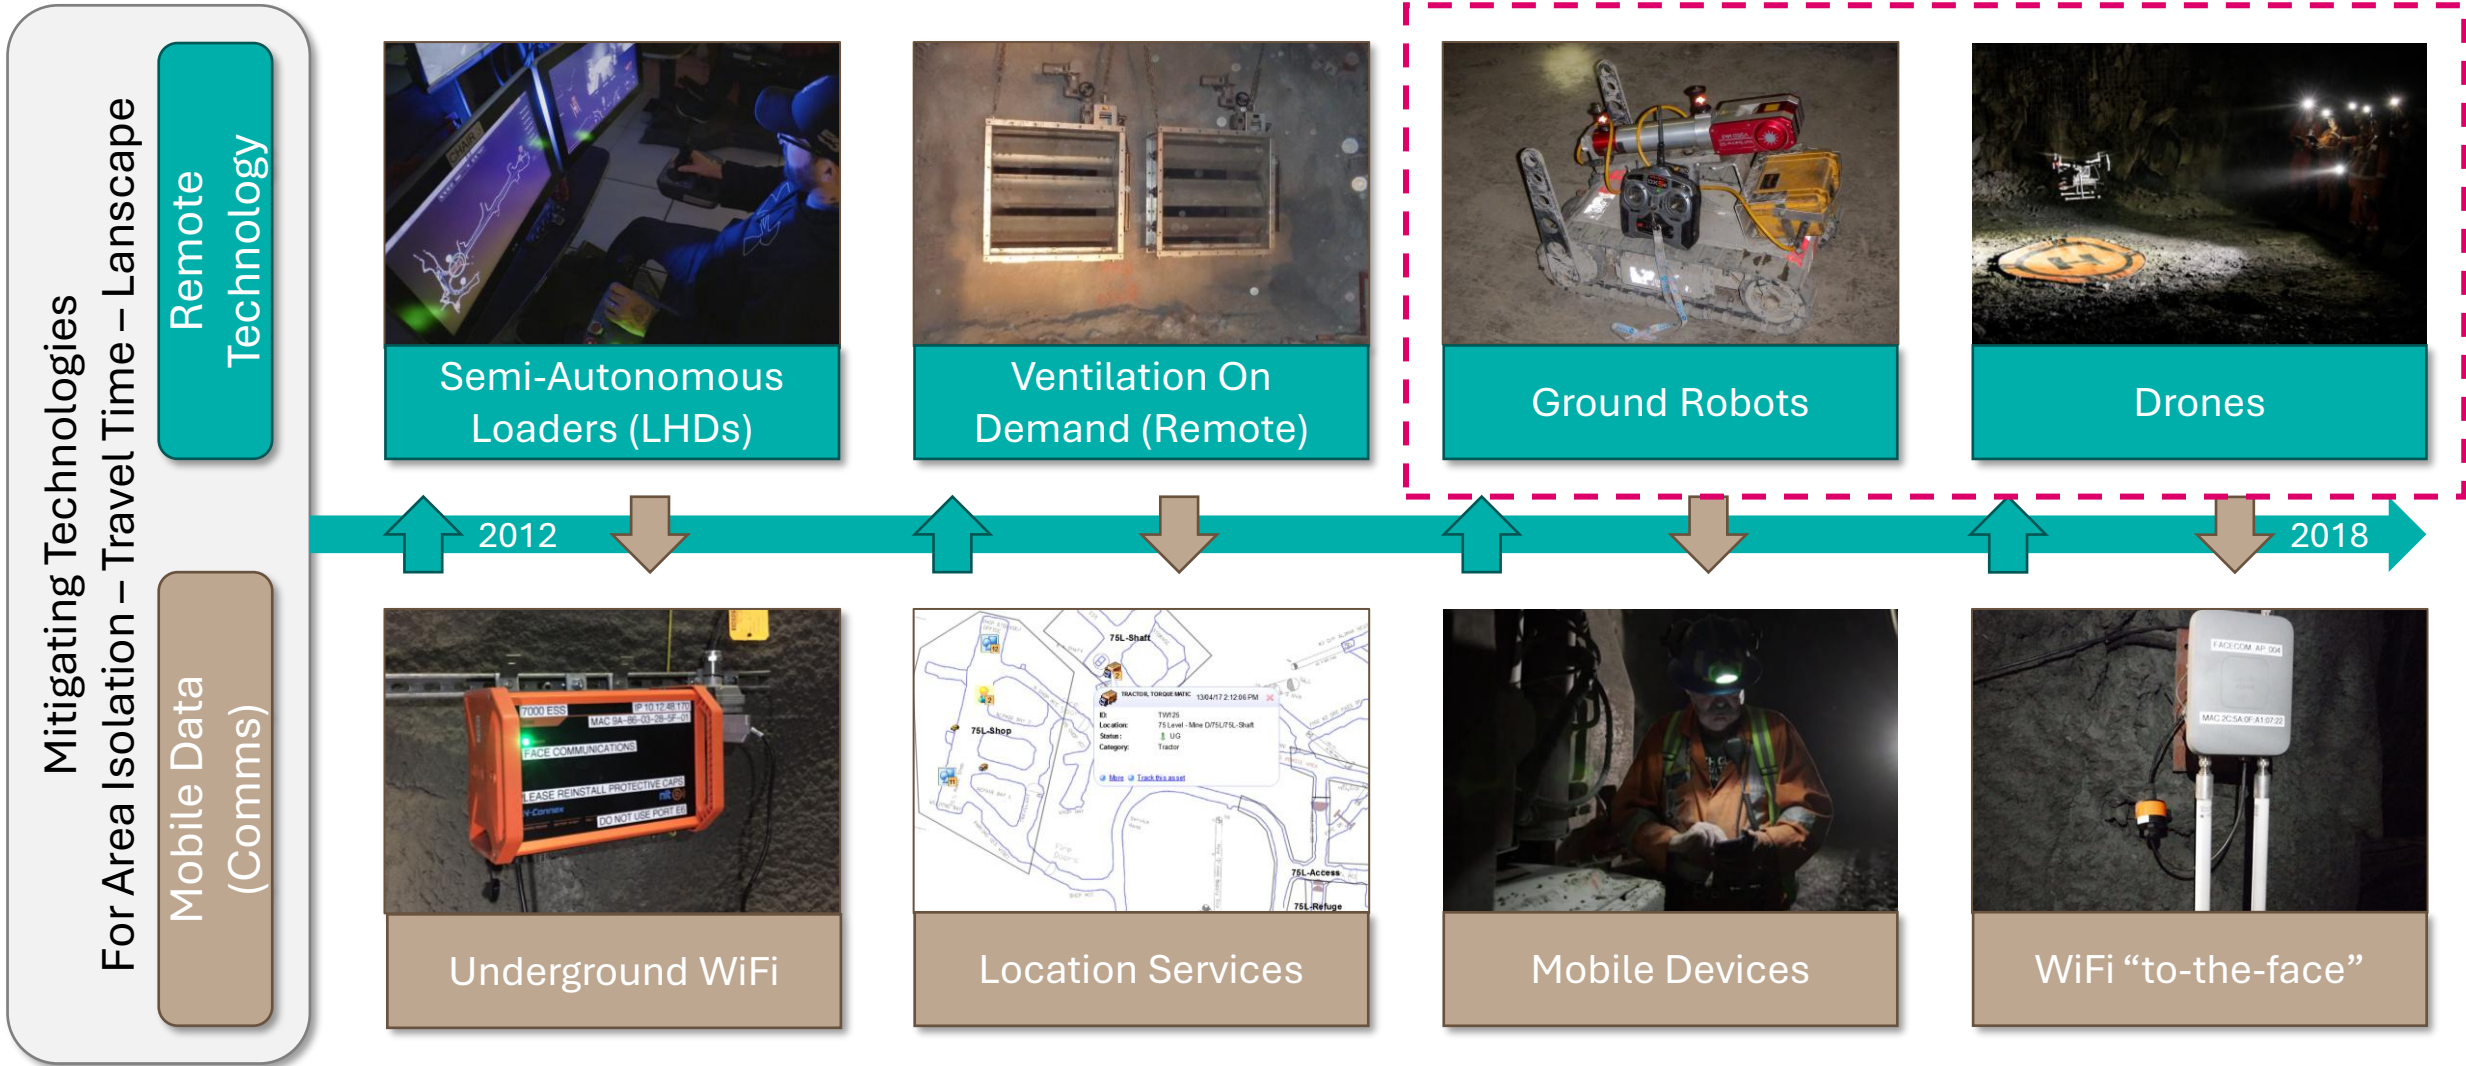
Mitigating Technologies
For Area Isolation – Travel Time – Lanscape

Remote Technology

Mobile Data (Comms)

Semi-Autonomous Loaders (LHDs)

Ventilation On Demand (Remote)

Ground Robots

Drones

2012

2018

7000 ESS
IP 10.12.48.170
MAC 9A-86-03-28-5F-01
FACE COMMUNICATIONS
LEASE REINSTALL PROTECTIVE CAPS
DO NOT USE PORT E6

75L-Shaft
75L-Shop
TRACTOR, TORQUE MATIC 13/04/17 2:12:06 PM
ID: TW125
Location: 75 Level - Mine D/75L/75L-Shaft
Status: UG
Category: Tractor
More Track this asset
75L-Access
75L-Refuge

FACECOM AP 004
MAC 2C:5A:0F:A1:07:22

Underground WiFi

Location Services

Mobile Devices

WiFi “to-the-face”